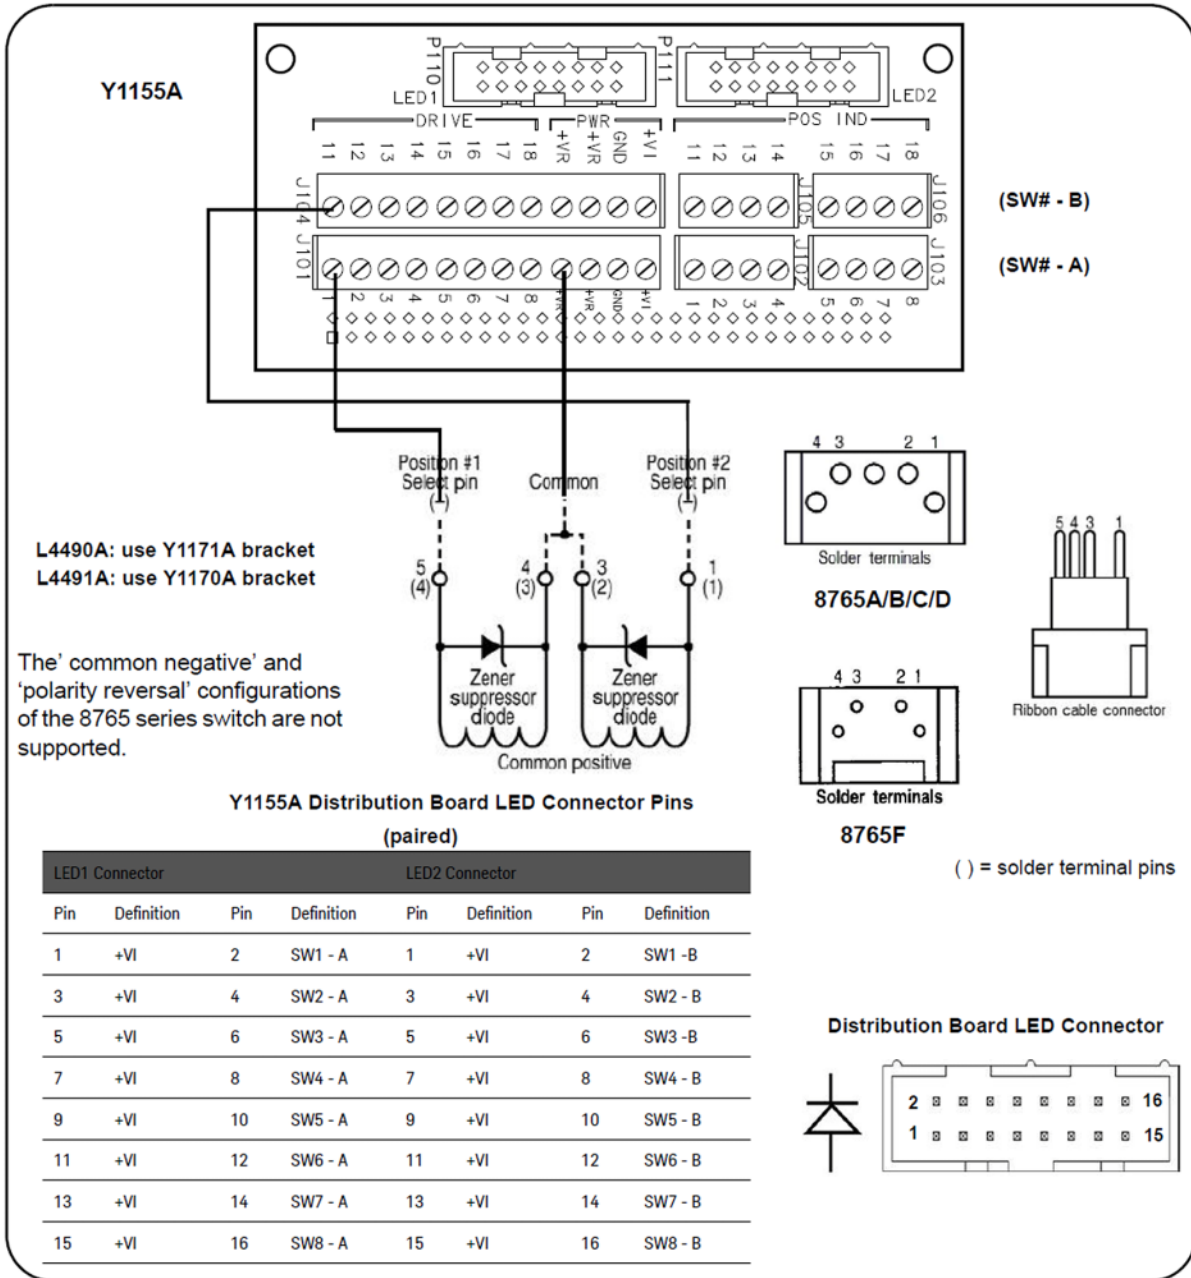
Y1155A

P110 P111

LED1 LED2

DRIVE PWR POS IND

11 12 13 14 15 16 17 18 +VR +VR GND +VI 11 12 13 14 15 16 17 18

J104 J105 J106

(SW# - B)

J101 J102 J103

(SW# - A)

1 2 3 4 5 6 7 8 +VR +VR GND +VI 1 2 3 4 5 6 7 8

Positon #1 Select pin (-)

Common

Position #2 Select pin (-)

5 (4) 4 (3) 3 (2) 1 (1)

Zener suppressor diode

Zener suppressor diode

Common positive

L4490A: use Y1171A bracket
L4491A: use Y1170A bracket

The' common negative' and 'polarity reversal' configurations of the 8765 series switch are not supported.

4 3 2 1

Solder terminals

8765A/B/C/D

5 4 3 1

Ribbon cable connector

4 3 2 1

Solder terminals

8765F

( ) = solder terminal pins

Y1155A Distribution Board LED Connector Pins (paired)

| LED1 Connector | | | | LED2 Connector | | | |
|---|---|---|---|---|---|---|---|
| Pin | Definition | Pin | Definition | Pin | Definition | Pin | Definition |
| 1 | +VI | 2 | SW1 - A | 1 | +VI | 2 | SW1 -B |
| 3 | +VI | 4 | SW2 - A | 3 | +VI | 4 | SW2 - B |
| 5 | +VI | 6 | SW3 - A | 5 | +VI | 6 | SW3 -B |
| 7 | +VI | 8 | SW4 - A | 7 | +VI | 8 | SW4 - B |
| 9 | +VI | 10 | SW5 - A | 9 | +VI | 10 | SW5 - B |
| 11 | +VI | 12 | SW6 - A | 11 | +VI | 12 | SW6 - B |
| 13 | +VI | 14 | SW7 - A | 13 | +VI | 14 | SW7 - B |
| 15 | +VI | 16 | SW8 - A | 15 | +VI | 16 | SW8 - B |

Distribution Board LED Connector

2 16
1 15